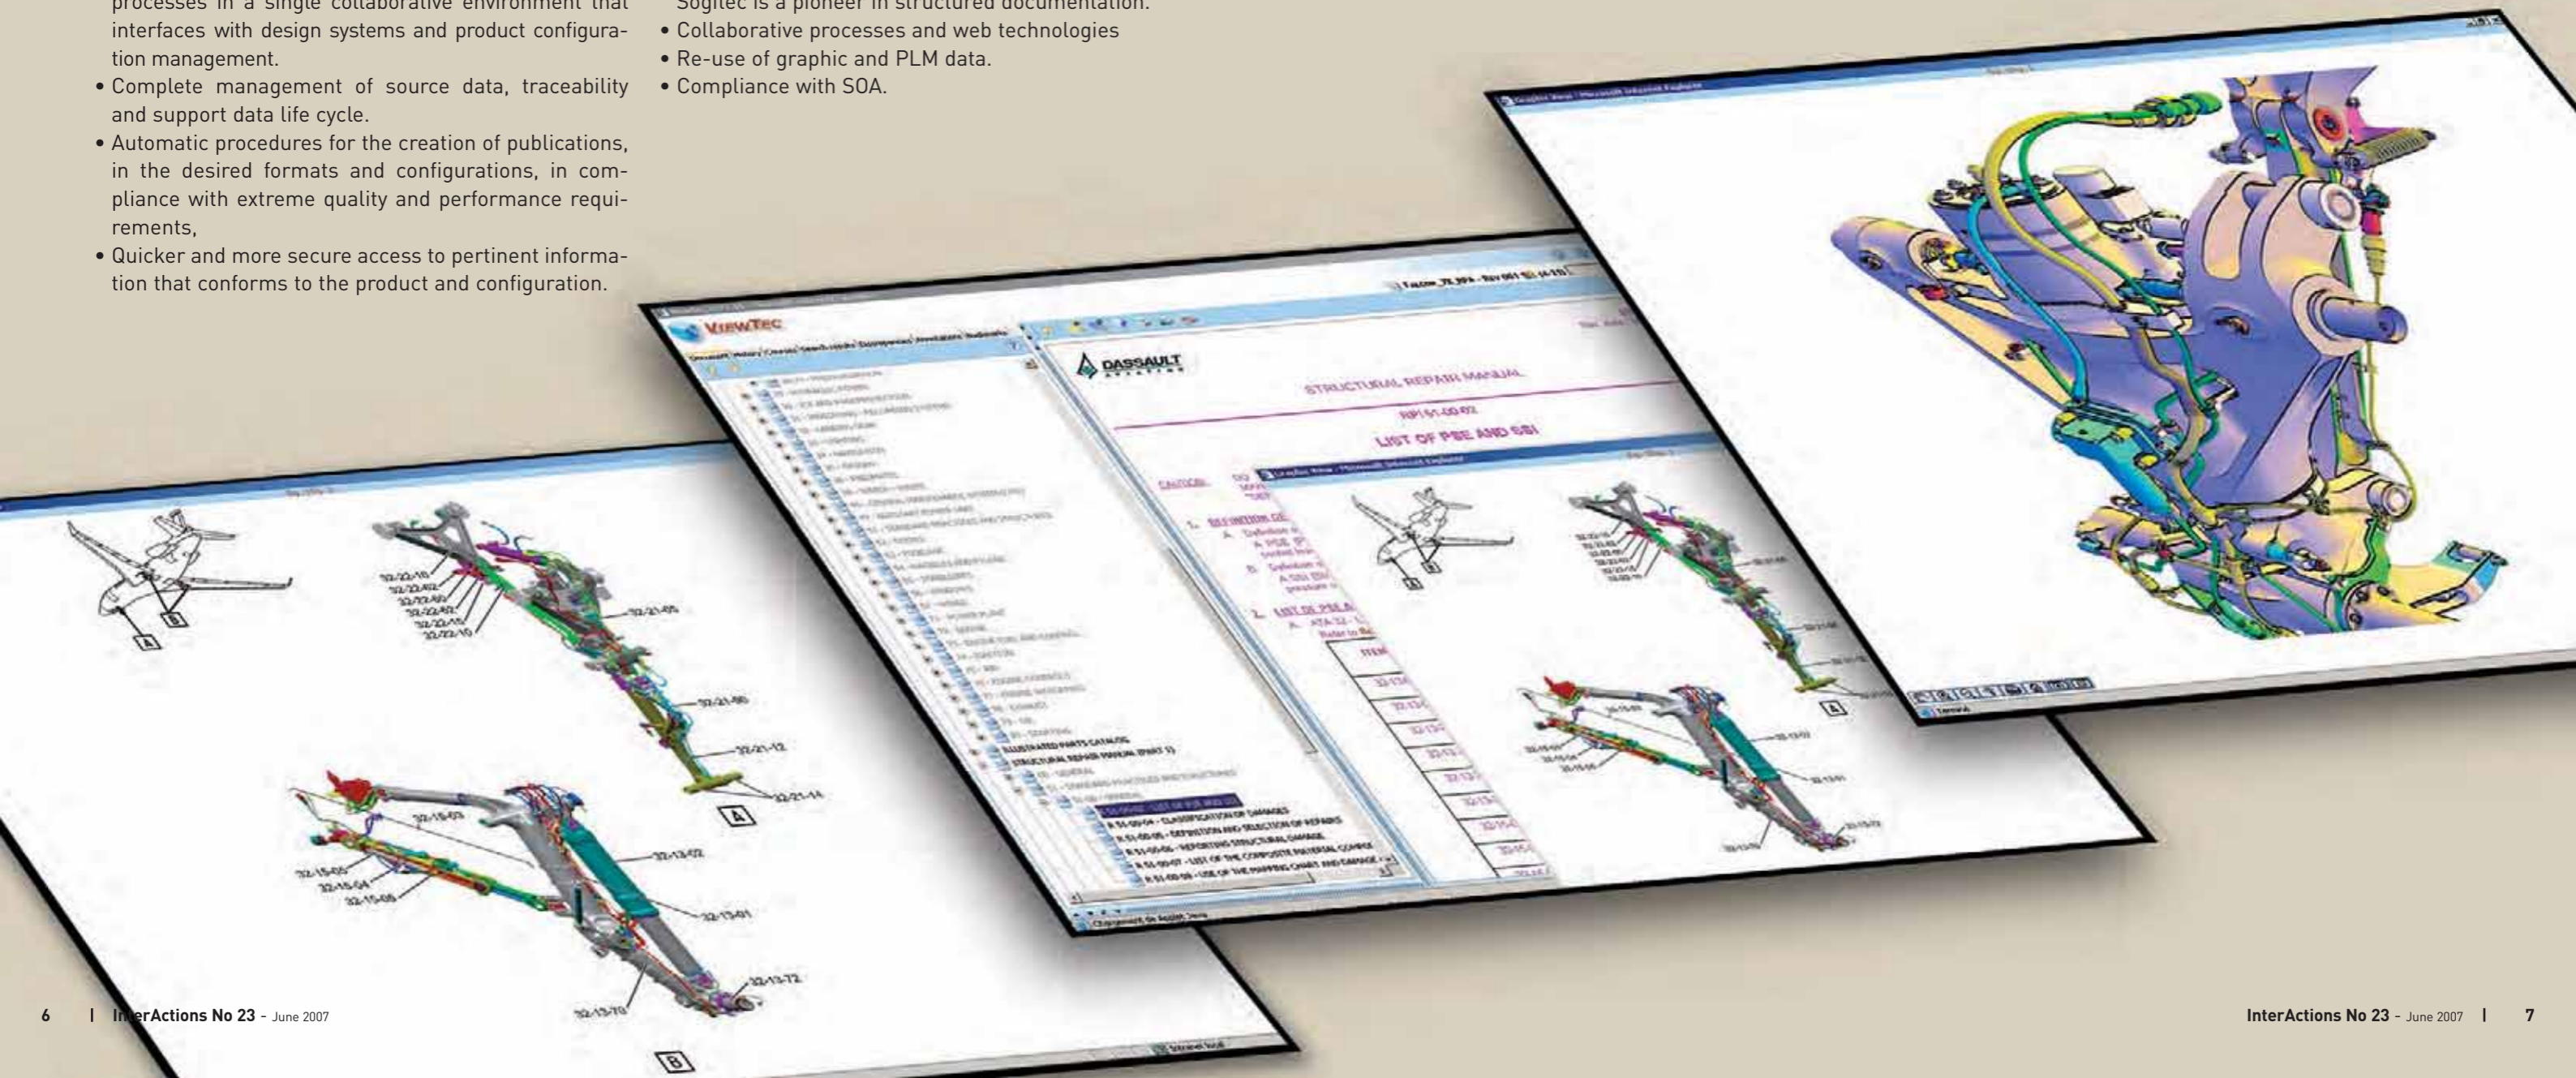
processes in a single collaborative environment that interfaces with design systems and product configuration management.

• Complete management of source data, traceability and support data life cycle.

• Automatic procedures for the creation of publications, in the desired formats and configurations, in compliance with extreme quality and performance requirements,

• Quicker and more secure access to pertinent information that conforms to the product and configuration.

Sogitec is a pioneer in structured documentation.

• Collaborative processes and web technologies

• Re-use of graphic and PLM data.

• Compliance with SOA.

32-22-10
32-22-02
32-22-01
32-22-02
32-22-15
32-22-10
32-21-05
32-21-00
32-21-12
32-21-14
A
B
32-15-03
32-15-05
32-15-04
32-15-06
32-13-02
32-13-01
32-13-72
32-13-70
B

VIEWTEC

DASSAULT AVIATION

STRUCTURAL REPAIR MANUAL

LIST OF PSE AND SSI

CAUTION:

1. DEFINITION OF

2. LIST OF PSE AND

ILLUSTRATED PARTS CATALOG
STRUCTURAL REPAIR MANUAL (PART 1)

6 | InterActions No 23 - June 2007

InterActions No 23 - June 2007 | 7